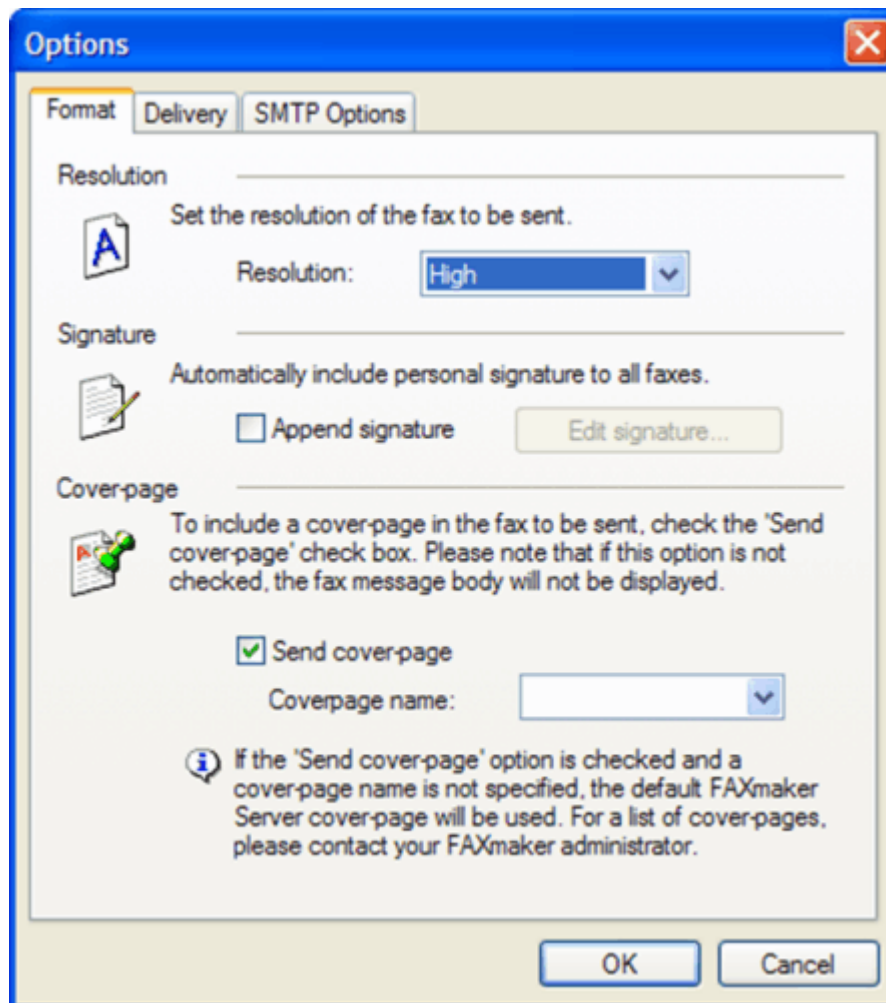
Options

Format | Delivery | SMTP Options

Resolution

Set the resolution of the fax to be sent.

Resolution: High

Signature

Automatically include personal signature to all faxes.

Append signature

Edit signature...

Cover-page

To include a cover-page in the fax to be sent, check the 'Send cover-page' check box. Please note that if this option is not checked, the fax message body will not be displayed.

Send cover-page

Coverpage name:

If the 'Send cover-page' option is checked and a cover-page name is not specified, the default FAXmaker Server cover-page will be used. For a list of cover-pages, please contact your FAXmaker administrator.

OK

Cancel